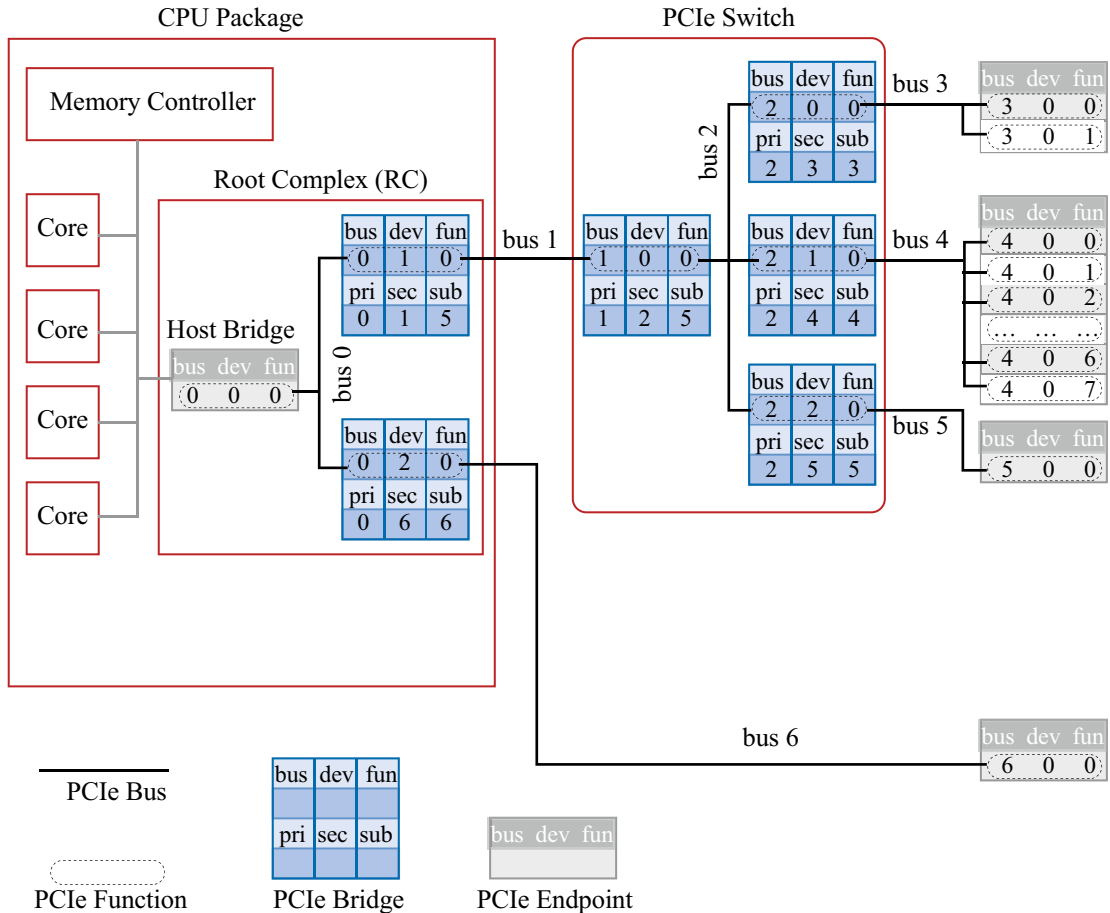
CPU Package

Memory Controller

Core

Core

Core

Core

Root Complex (RC)

Host Bridge

| bus | dev | fun |
|---|---|---|
| 0 | 0 | 0 |

| bus | dev | fun |
|---|---|---|
| 0 | 1 | 0 |
| pri | sec | sub |
| 0 | 1 | 5 |

bus 0

| bus | dev | fun |
|---|---|---|
| 0 | 2 | 0 |
| pri | sec | sub |
| 0 | 6 | 6 |

bus 1

PCIe Switch

| bus | dev | fun |
|---|---|---|
| 1 | 0 | 0 |
| pri | sec | sub |
| 1 | 2 | 5 |

bus 2

| bus | dev | fun |
|---|---|---|
| 2 | 0 | 0 |
| pri | sec | sub |
| 2 | 3 | 3 |

| bus | dev | fun |
|---|---|---|
| 2 | 1 | 0 |
| pri | sec | sub |
| 2 | 4 | 4 |

| bus | dev | fun |
|---|---|---|
| 2 | 2 | 0 |
| pri | sec | sub |
| 2 | 5 | 5 |

bus 3

| bus | dev | fun |
|---|---|---|
| 3 | 0 | 0 |
| 3 | 0 | 1 |

bus 4

| bus | dev | fun |
|---|---|---|
| 4 | 0 | 0 |
| 4 | 0 | 1 |
| 4 | 0 | 2 |
| … | … | … |
| 4 | 0 | 6 |
| 4 | 0 | 7 |

bus 5

| bus | dev | fun |
|---|---|---|
| 5 | 0 | 0 |

bus 6

| bus | dev | fun |
|---|---|---|
| 6 | 0 | 0 |

PCIe Bus

PCIe Function

| bus | dev | fun |
|---|---|---|
| | | |
| pri | sec | sub |
| | | |

PCIe Bridge

| bus | dev | fun |
|---|---|---|
| | | |

PCIe Endpoint